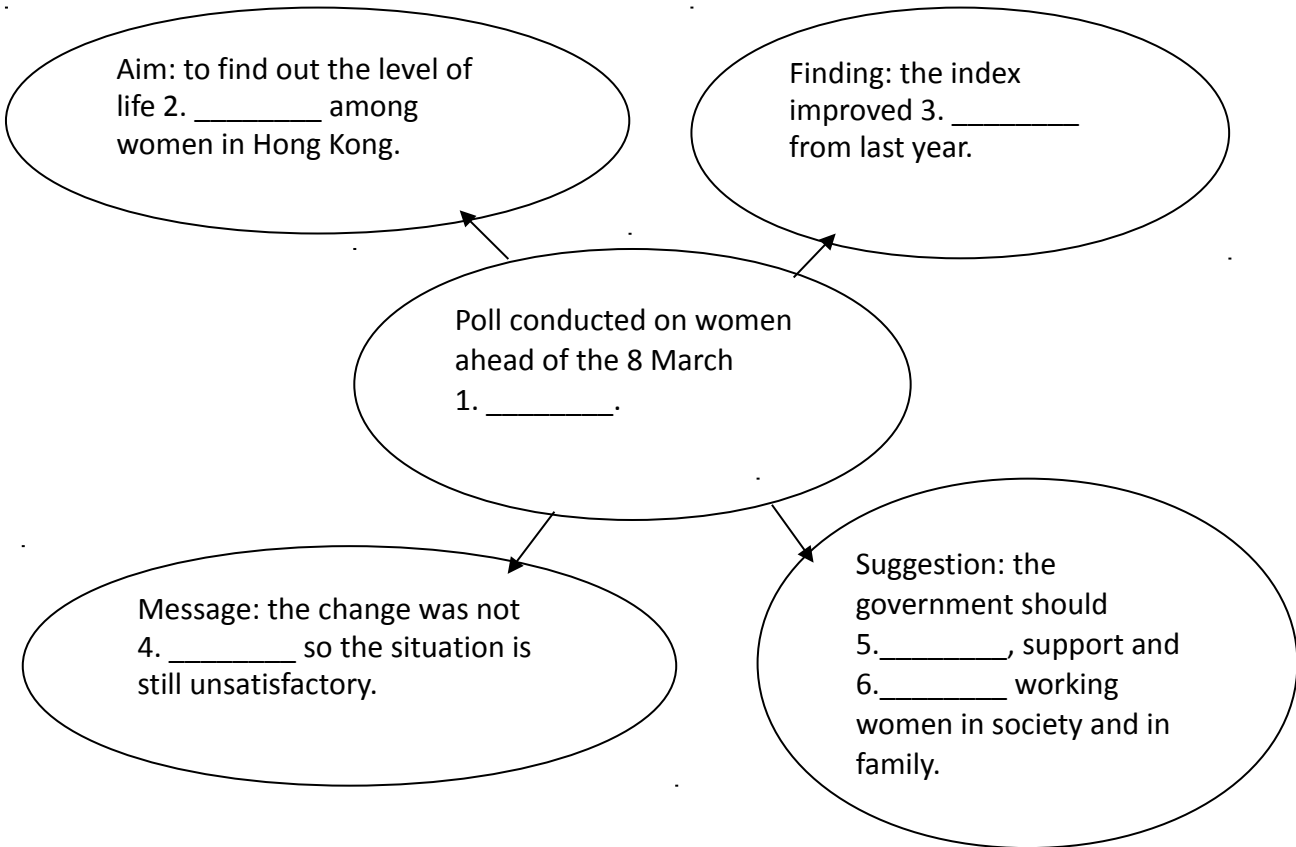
Aim: to find out the level of life 2. ________ among women in Hong Kong.

Finding: the index improved 3. ________ from last year.

Poll conducted on women ahead of the 8 March 1. ________.

Message: the change was not 4. ________ so the situation is still unsatisfactory.

Suggestion: the government should 5.________, support and 6.________ working women in society and in family.